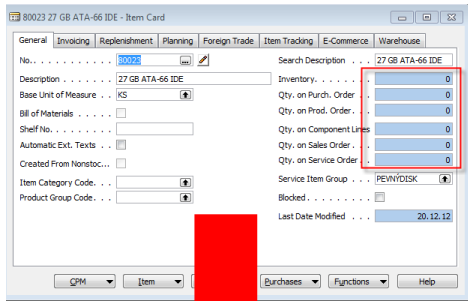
80023 27 GB ATA-66 IDE - Item Card

General | Invoicing | Replenishment | Planning | Foreign Trade | Item Tracking | E-Commerce | Warehouse

No. . . . . . . . . . . . . 80023
Description . . . . . . . 27 GB ATA-66 IDE
Base Unit of Measure . . KS
Bill of Materials . . . . .
Shelf No. . . . . . . . . .
Automatic Ext. Texts . . .
Created From Nonstock . . .
Item Category Code. . . .
Product Group Code. . . .

Search Description . . . 27 GB ATA-66 IDE
Inventory. . . . . . . . . 0
Qty. on Purch. Order . . . 0
Qty. on Prod. Order. . . . 0
Qty. on Component Lines 0
Qty. on Sales Order . . . 0
Qty. on Service Order . . 0
Service Item Group . . . PEVNÝDISK
Blocked . . . . . . . . .
Last Date Modified . . . 20.12.12

CPM | Item | Purchases | Functions | Help